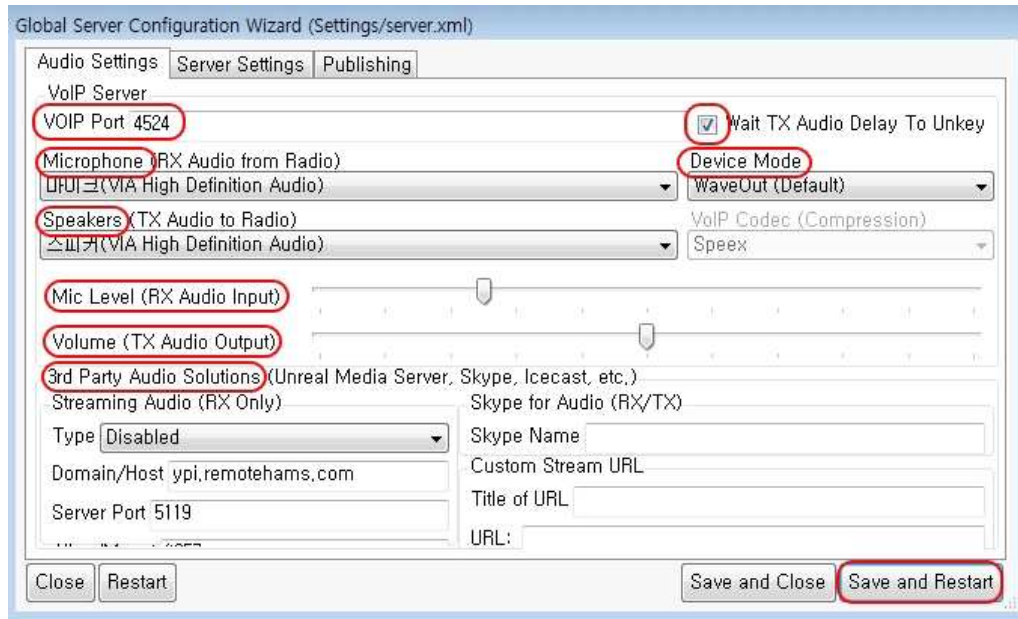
Global Server Configuration Wizard (Settings/server.xml)

Audio Settings | Server Settings | Publishing

VoIP Server

VOIP Port 4524

Wait TX Audio Delay To Unkey

Microphone (RX Audio from Radio)

마이크(VIA High Definition Audio)

Device Mode

WaveOut (Default)

Speakers (TX Audio to Radio)

스피커(VIA High Definition Audio)

VoIP Codec (Compression)

Speex

Mic Level (RX Audio Input)

Volume (TX Audio Output)

3rd Party Audio Solutions (Unreal Media Server, Skype, Icecast, etc.)

Streaming Audio (RX Only)

Type Disabled

Domain/Host ypi.remotehams.com

Server Port 5119

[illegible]

Skype for Audio (RX/TX)

Skype Name

Custom Stream URL

Title of URL

URL:

Close | Restart

Save and Close | Save and Restart